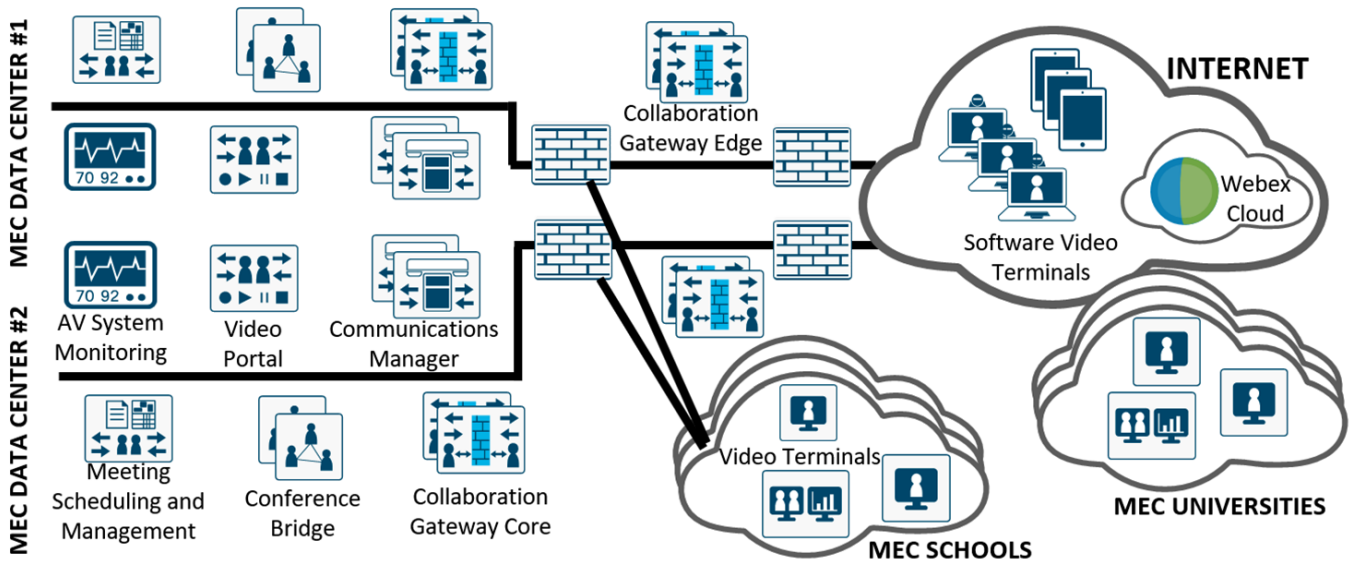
MEC DATA CENTER #1

MEC DATA CENTER #2

70 92

70 92

AV System Monitoring

Video Portal

Communications Manager

Meeting Scheduling and Management

Conference Bridge

Collaboration Gateway Core

Collaboration Gateway Edge

INTERNET

Software Video Terminals

Webex Cloud

Video Terminals

MEC SCHOOLS

MEC UNIVERSITIES